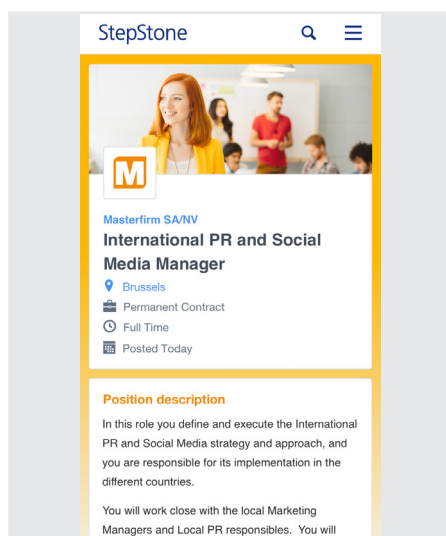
StepStone

M

Masterfirm SA/NV

International PR and Social Media Manager

Brussels

Permanent Contract

Full Time

Posted Today

Position description

In this role you define and execute the International PR and Social Media strategy and approach, and you are responsible for its implementation in the different countries.

You will work close with the local Marketing Managers and Local PR responsibles. You will